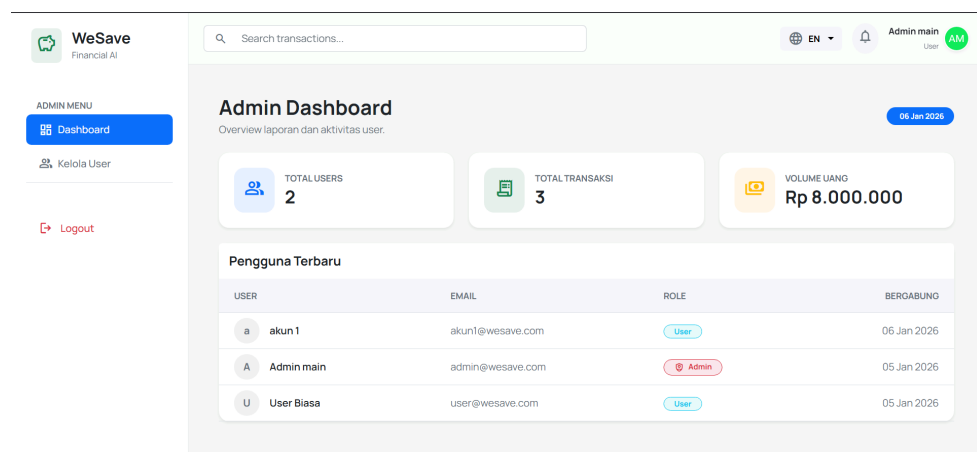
WeSave
Financial AI

ADMIN MENU
Dashboard
Kelola User

Logout

Search transactions...

EN

Admin main
User
AM

Admin Dashboard
Overview laporan dan aktivitas user.

06 Jan 2026

TOTAL USERS
2

TOTAL TRANSAKSI
3

VOLUME UANG
Rp 8.000.000

Pengguna Terbaru

| USER | EMAIL | ROLE | BERGABUNG |
|---|---|---|---|
| a akun 1 | akun1@wesave.com | User | 06 Jan 2026 |
| A Admin main | admin@wesave.com | Admin | 05 Jan 2026 |
| U User Biasa | user@wesave.com | User | 05 Jan 2026 |